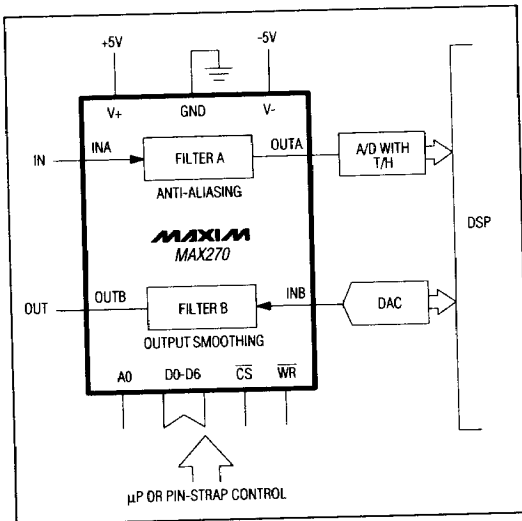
+5V

-5V

V+

GND

V-

IN

INA

FILTER A

OUTA

A/D WITH T/H

ANTI-ALIASING

DSP

MAXIM

MAX270

OUT

OUTB

FILTER B

INB

DAC

OUTPUT SMOOTHING

A0

D0-D6

$\overline{CS}$

$\overline{WR}$

µP OR PIN-STRAP CONTROL